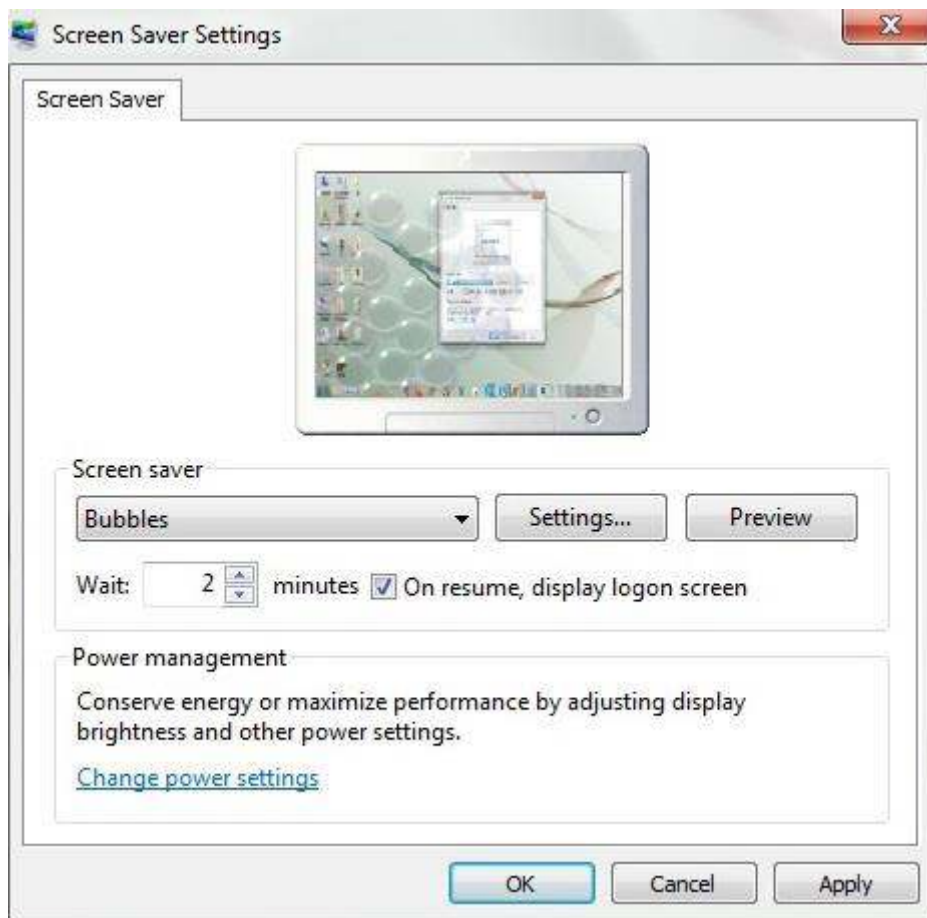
Screen Saver Settings

Screen Saver

Screen saver

Bubbles

Settings...

Preview

Wait: 2 minutes On resume, display logon screen

Power management

Conserve energy or maximize performance by adjusting display brightness and other power settings.

Change power settings

OK

Cancel

Apply